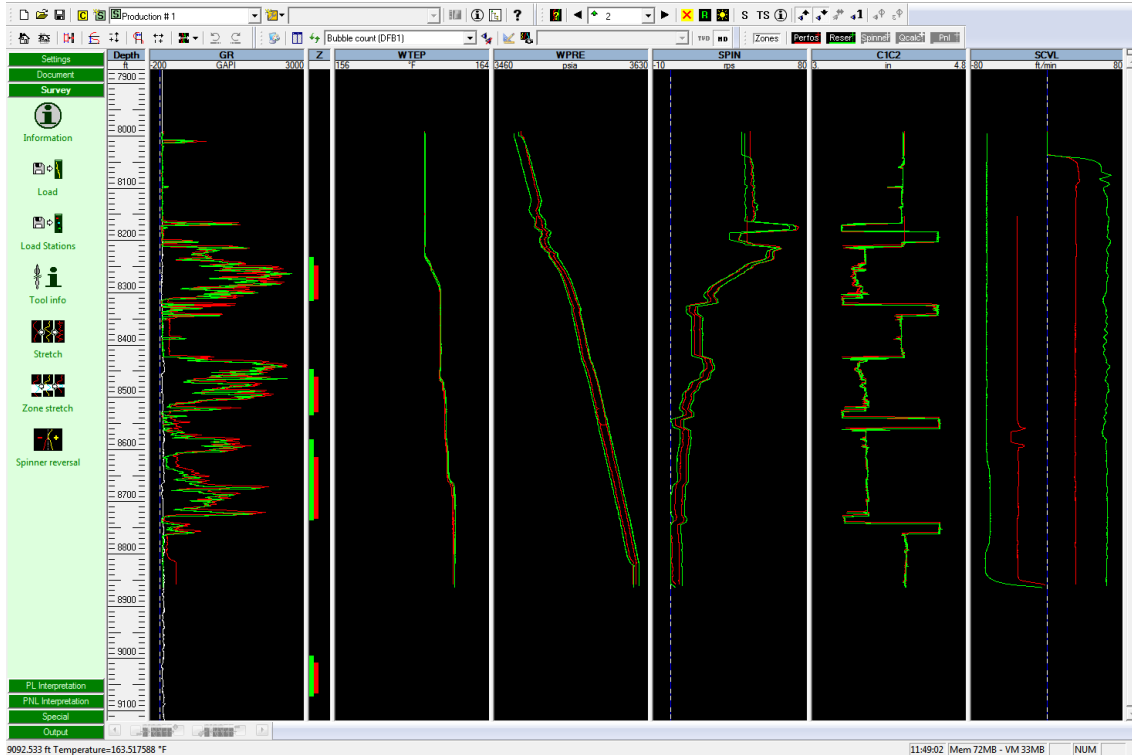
Production # 1
2
S TS
Bubble count (DFB1)
TVD MD
Zones Perfos Reser Spinner Qcalc Pnl
Settings
Document
Survey
Information
Load
Load Stations
Tool info
Stretch
Zone stretch
Spinner reversal
PL Interpretation
PNL Interpretation
Special
Output

| Depth ft | GR -200 GAPI 3000 | Z | WTEP 156 °F 164 | WPRE 3460 psia 3630 | SPIN -10 rps 80 | C1C2 3. in 4.8 | SCVL -80 ft/min 80 |
|---|---|---|---|---|---|---|---|

7900
8000
8100
8200
8300
8400
8500
8600
8700
8800
8900
9000
9100

9092.533 ft Temperature=163.517588 °F
11:49:02 Mem 72MB - VM 33MB NUM